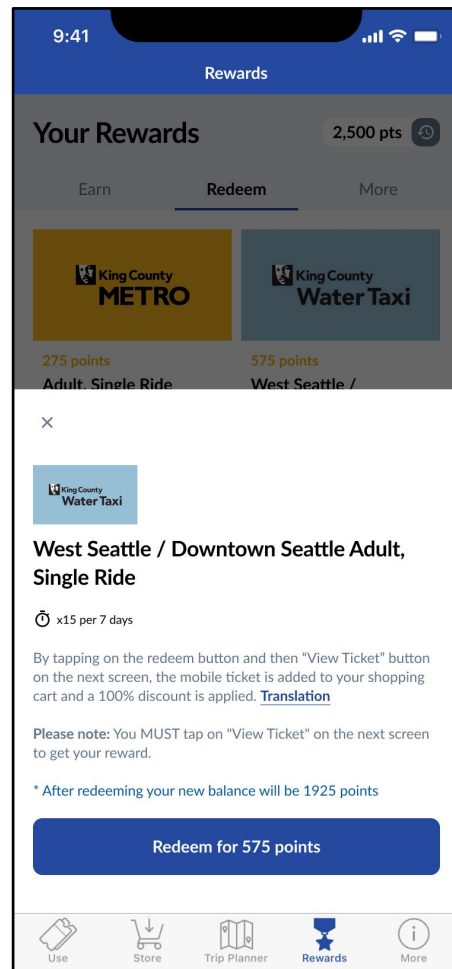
9:41

Rewards

Your Rewards

2,500 pts

Earn

Redeem

More

King County METRO

King County Water Taxi

275 points

Adult, Single Ride

575 points

West Seattle /

×

King County Water Taxi

West Seattle / Downtown Seattle Adult, Single Ride

x15 per 7 days

By tapping on the redeem button and then "View Ticket" button on the next screen, the mobile ticket is added to your shopping cart and a 100% discount is applied. Translation

Please note: You MUST tap on "View Ticket" on the next screen to get your reward.

* After redeeming your new balance will be 1925 points

Redeem for 575 points

Use

Store

Trip Planner

Rewards

More